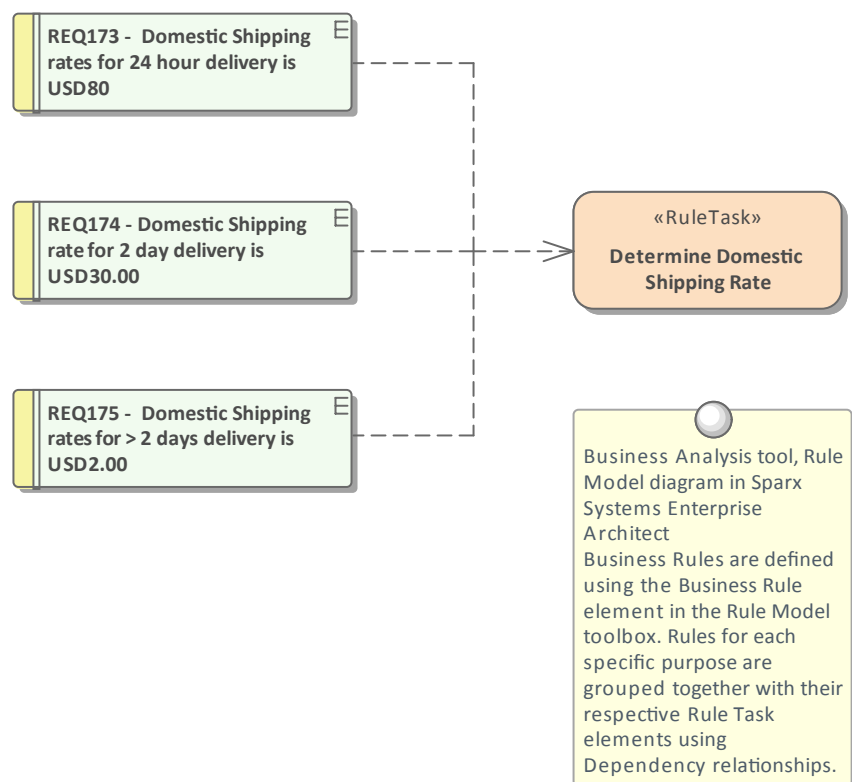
REQ173 - Domestic Shipping rates for 24 hour delivery is USD80

E

REQ174 - Domestic Shipping rate for 2 day delivery is USD30.00

E

REQ175 - Domestic Shipping rates for > 2 days delivery is USD2.00

E

«RuleTask»
Determine Domestic Shipping Rate

Business Analysis tool, Rule Model diagram in Sparx Systems Enterprise Architect
Business Rules are defined using the Business Rule element in the Rule Model toolbox. Rules for each specific purpose are grouped together with their respective Rule Task elements using Dependency relationships.